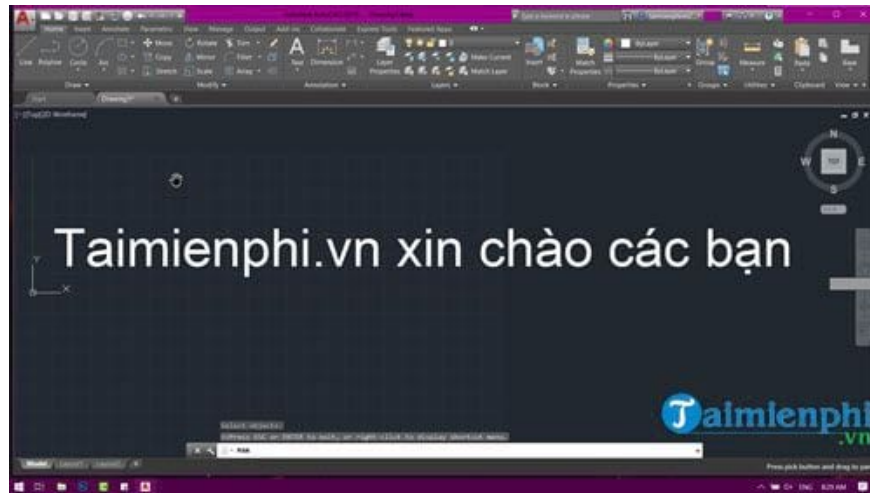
Taimienphi.vn xin chào các bạn

Home Insert Annotate Parametric View Manage Output Add-ins Collaborate Express Tools Featured Apps

Line Polyline Circle Arc

Move Rotate Trim Copy Mirror Fillet Stretch Scale Array

Text Dimension

Layer Properties

Make Current Match Layer

Insert

Match Properties

ByLayer

Group

Measure

Paste

Base

Draw Modify Annotation Layers Block Properties Groups Utilities Clipboard View

Start Drawing1*

[-][Top][2D Wireframe]

N W E S TOP

Y X

Select objects:

Taimienphi .vn

Model Layout1 Layout2

Press pick button and drag to pan

ENG